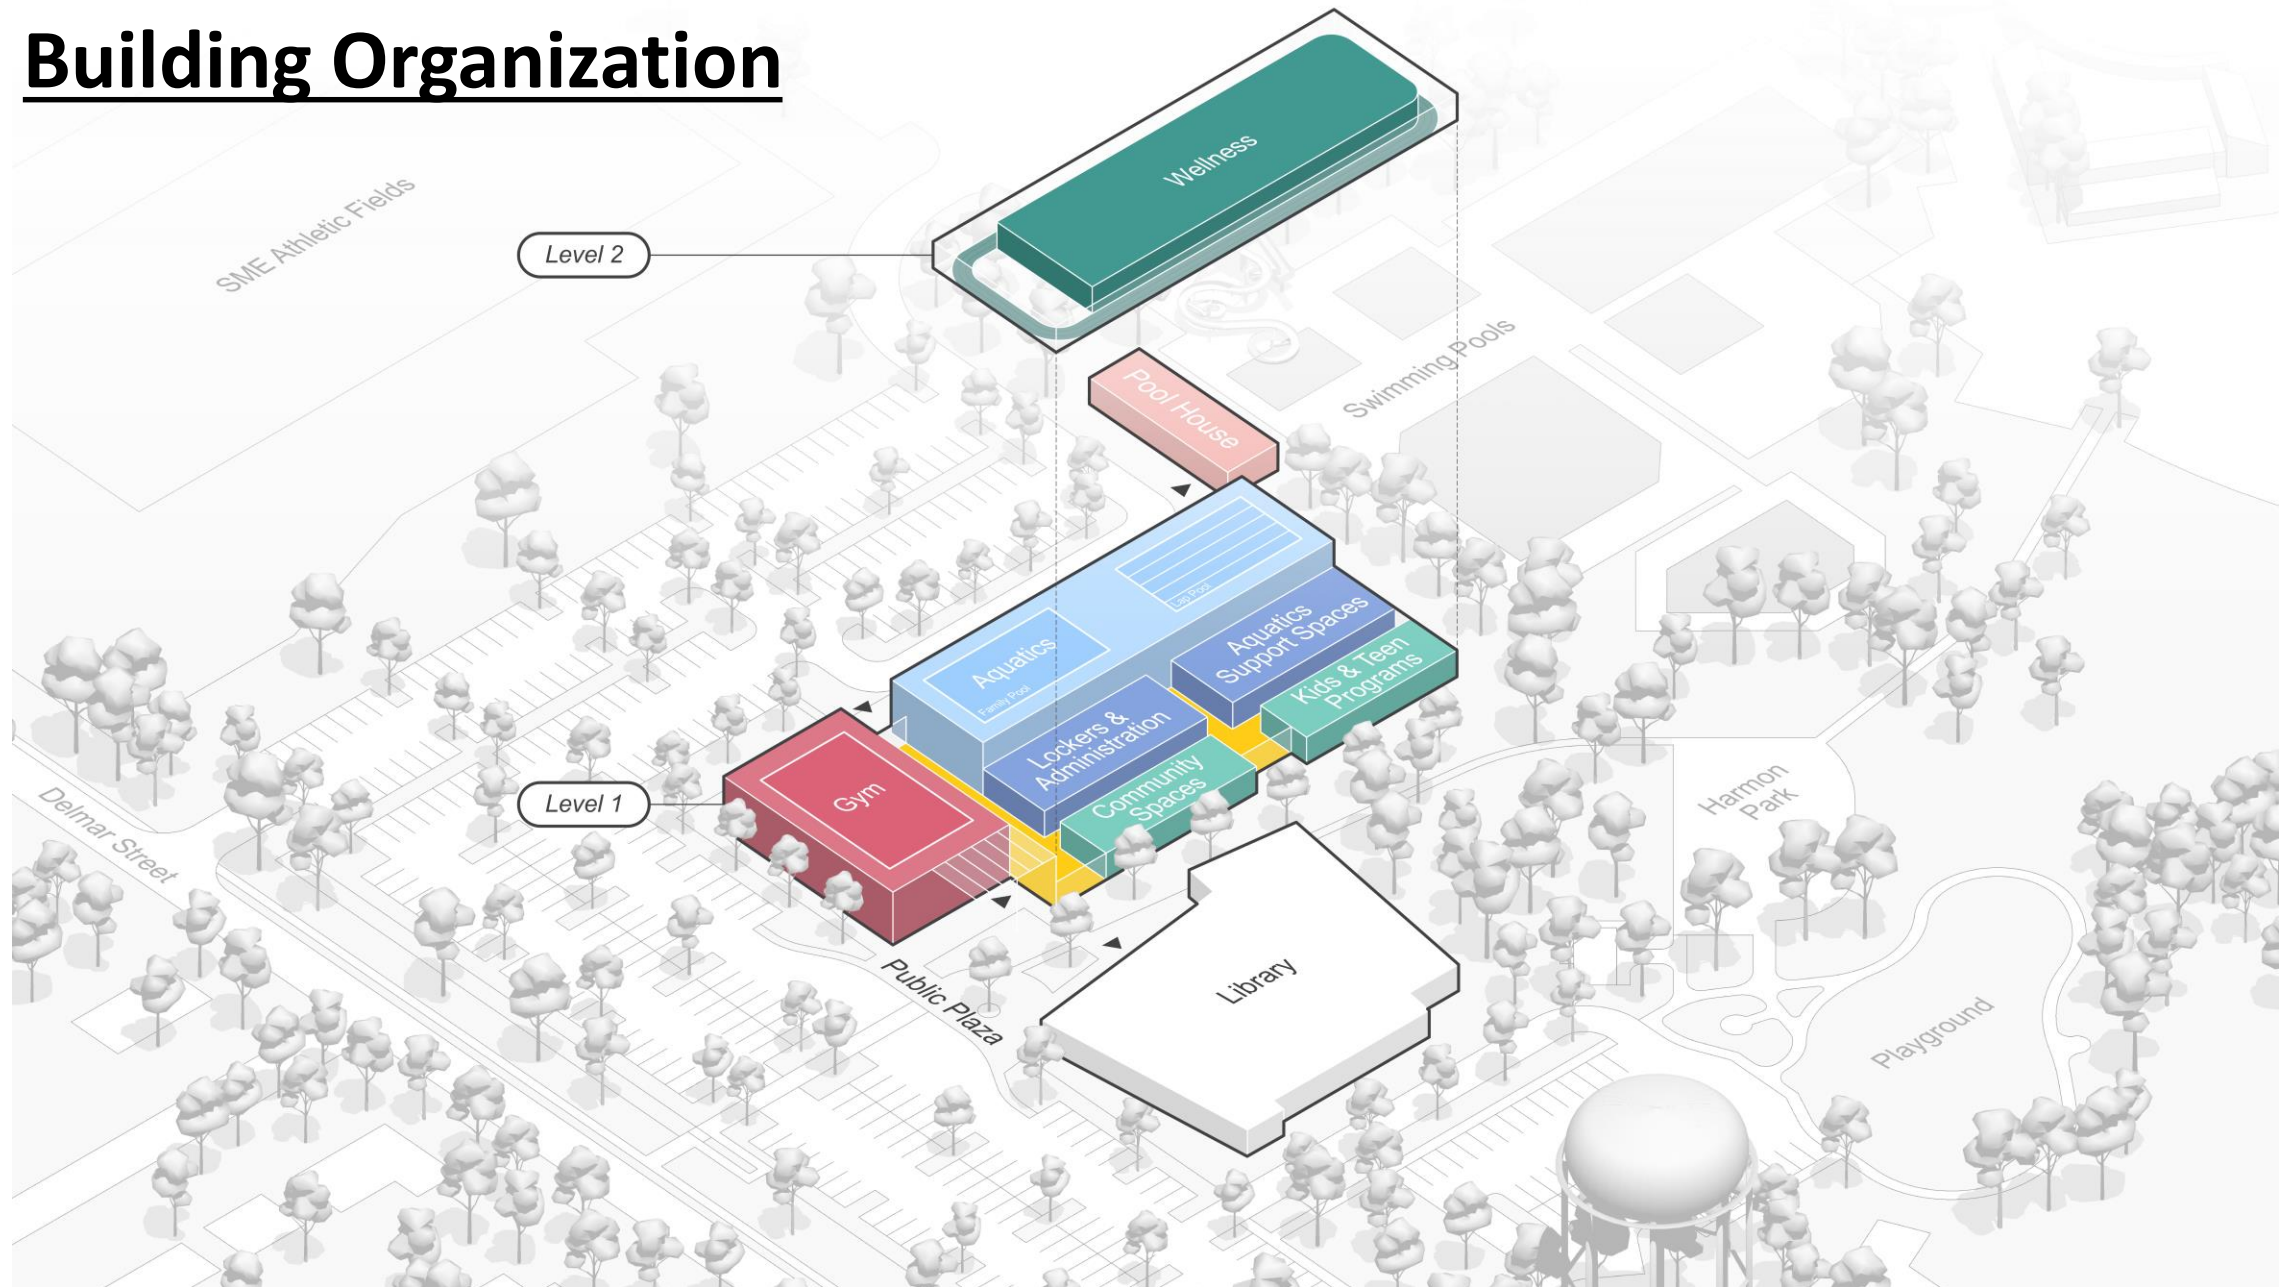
Building Organization

SME Athletic Fields

Level 2

Wellness

Pool House

Swimming Pools

Lap Pool

Aquatics

Family Pool

Aquatics Support Spaces

Kids & Teen Programs

Lockers & Administration

Community Spaces

Level 1

Gym

Delmar Street

Harmon Park

Public Plaza

Library

Playground